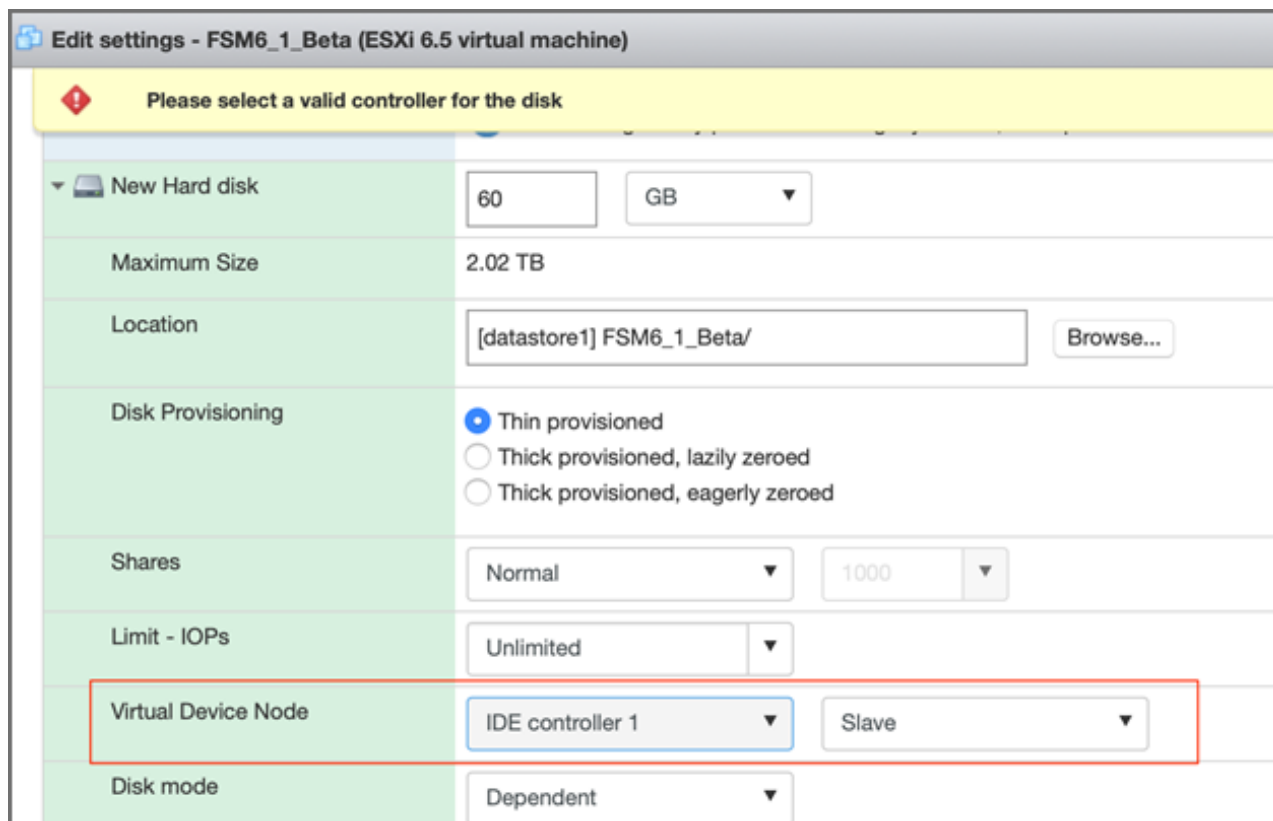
Edit settings - FSM6_1_Beta (ESXi 6.5 virtual machine)

Please select a valid controller for the disk

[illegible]

New Hard disk
60
GB

Maximum Size
2.02 TB

Location
[datastore1] FSM6_1_Beta/
Browse...

Disk Provisioning
Thin provisioned
Thick provisioned, lazily zeroed
Thick provisioned, eagerly zeroed

Shares
Normal
1000

Limit - IOPs
Unlimited

Virtual Device Node
IDE controller 1
Slave

Disk mode
Dependent